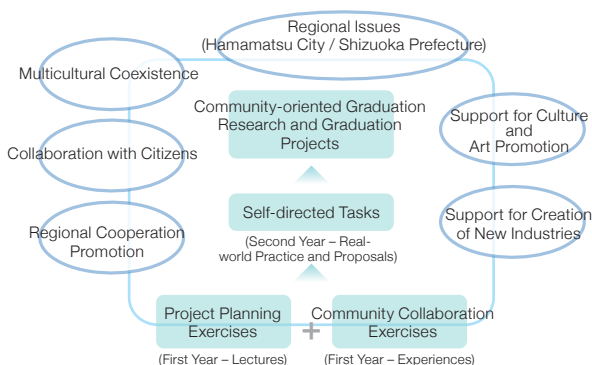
Regional Issues
(Hamamatsu City / Shizuoka Prefecture)

Multicultural Coexistence

Collaboration with Citizens

Regional Cooperation Promotion

Community-oriented Graduation Research and Graduation Projects

Self-directed Tasks

(Second Year – Real-world Practice and Proposals)

Support for Culture and Art Promotion

Support for Creation of New Industries

Project Planning Exercises

(First Year – Lectures)

+

Community Collaboration Exercises

(First Year – Experiences)